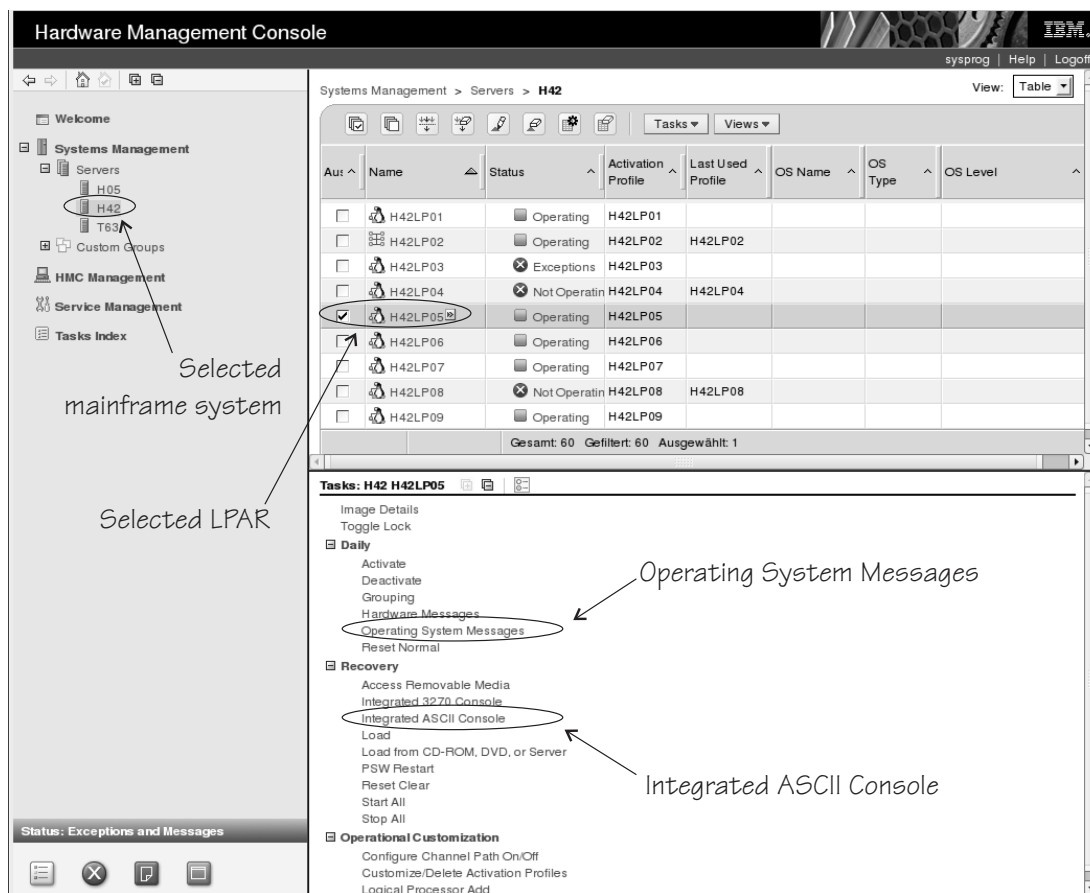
Hardware Management Console

IBM.

sysprog | Help | Logoff

Welcome

Systems Management
Servers
H05
H42
T63
Custom Groups

HMC Management

Service Management

Tasks Index

Selected mainframe system

Selected LPAR

Status: Exceptions and Messages

Systems Management > Servers > H42

View: Table

Tasks ▾ Views ▾

| Aus | Name | Status | Activation Profile | Last Used Profile | OS Name | OS Type | OS Level |
|---|---|---|---|---|---|---|---|
| ☐ | H42LP01 | Operating | H42LP01 | | | | |
| ☐ | H42LP02 | Operating | H42LP02 | H42LP02 | | | |
| ☐ | H42LP03 | Exceptions | H42LP03 | | | | |
| ☐ | H42LP04 | Not Operatin | H42LP04 | H42LP04 | | | |
| ☑ | H42LP05 | Operating | H42LP05 | | | | |
| ☐ | H42LP06 | Operating | H42LP06 | | | | |
| ☐ | H42LP07 | Operating | H42LP07 | | | | |
| ☐ | H42LP08 | Not Operatin | H42LP08 | H42LP08 | | | |
| ☐ | H42LP09 | Operating | H42LP09 | | | | |

Gesamt: 60 Gefiltert: 60 Ausgewählt: 1

Tasks: H42 H42LP05

Image Details
Toggle Lock
Daily
Activate
Deactivate
Grouping
Hardware Messages
Operating System Messages
Reset Normal
Recovery
Access Removable Media
Integrated 3270 Console
Integrated ASCII Console
Load
Load from CD-ROM, DVD, or Server
PSW Restart
Reset Clear
Start All
Stop All
Operational Customization
Configure Channel Path On/Off
Customize/Delete Activation Profiles
Logical Processor Add

Operating System Messages

Integrated ASCII Console